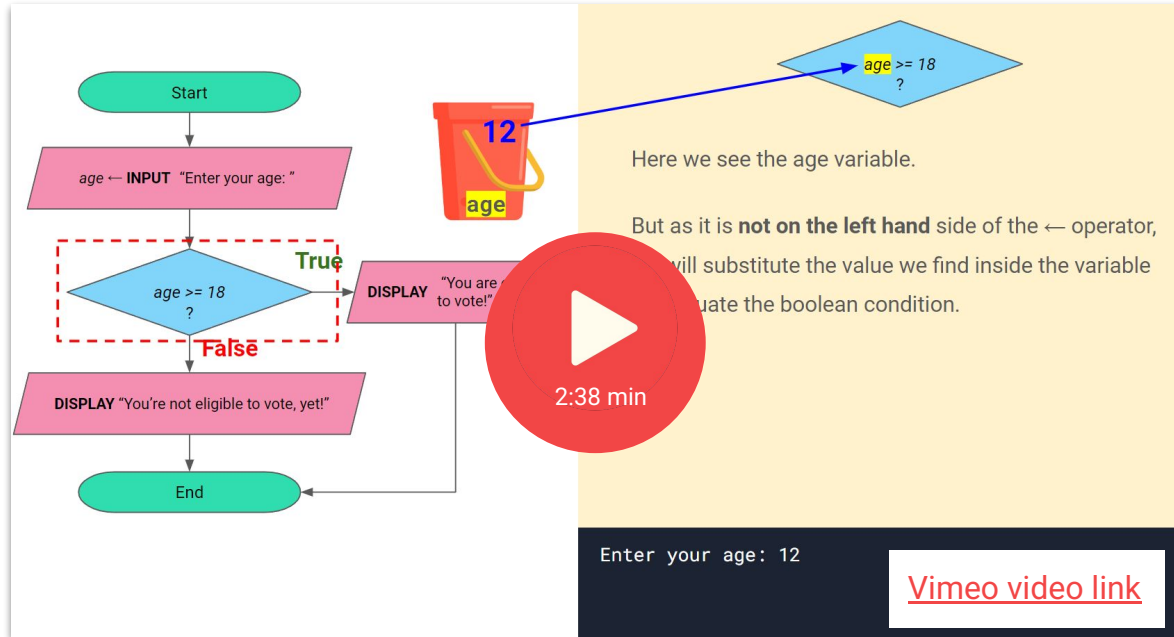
Start

age ← INPUT "Enter your age: "

True

age >= 18
?

False

DISPLAY "You are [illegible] to vote!"

DISPLAY "You're not eligible to vote, yet!"

End

12

age

age >= 18
?

Here we see the age variable.

But as it is **not on the left hand** side of the ← operator, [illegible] will substitute the value we find inside the variable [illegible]uate the boolean condition.

2:38 min

Enter your age: 12

Vimeo video link